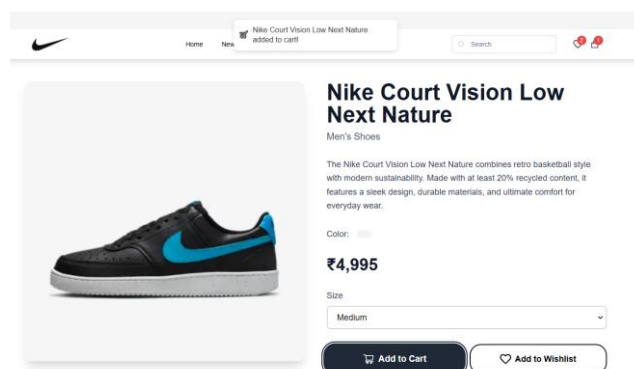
Home New

Nike Court Vision Low Next Nature added to cart!

Search

2 1

Nike Court Vision Low Next Nature

Men's Shoes

The Nike Court Vision Low Next Nature combines retro basketball style with modern sustainability. Made with at least 20% recycled content, it features a sleek design, durable materials, and ultimate comfort for everyday wear.

Color:

₹4,995

Size

Medium

Add to Cart

Add to Wishlist